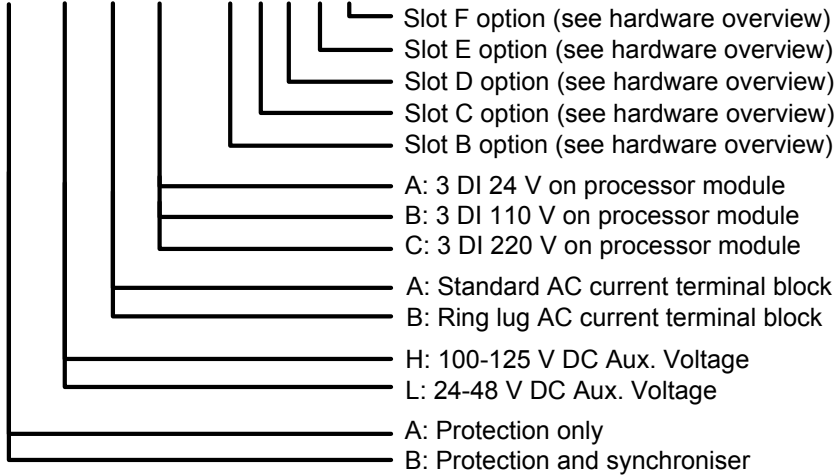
Slot F option (see hardware overview)
Slot E option (see hardware overview)
Slot D option (see hardware overview)
Slot C option (see hardware overview)
Slot B option (see hardware overview)

A: 3 DI 24 V on processor module
B: 3 DI 110 V on processor module
C: 3 DI 220 V on processor module

A: Standard AC current terminal block
B: Ring lug AC current terminal block

H: 100-125 V DC Aux. Voltage
L: 24-48 V DC Aux. Voltage

A: Protection only
B: Protection and synchroniser